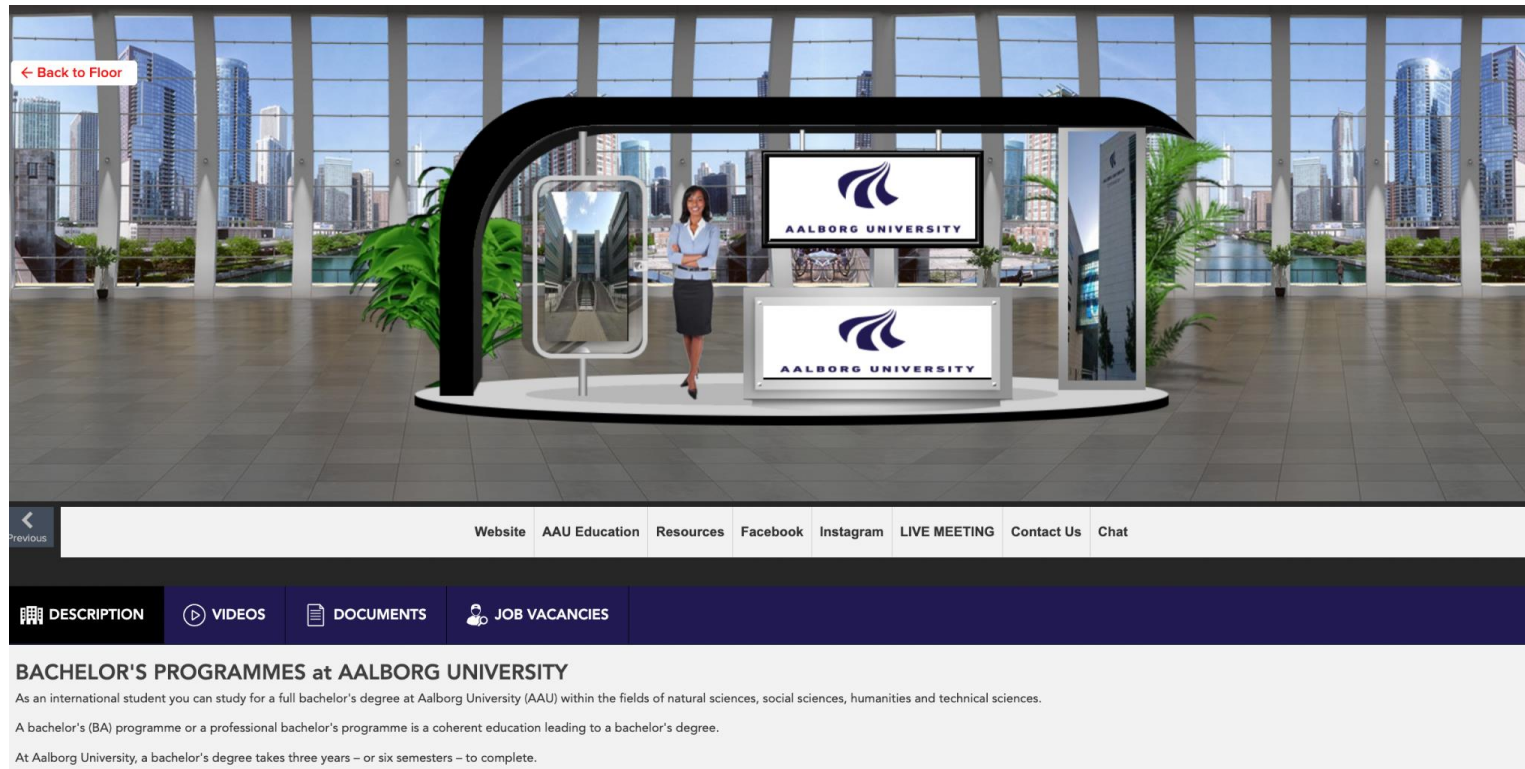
← Back to Floor

AALBORG UNIVERSITY

AALBORG UNIVERSITY

Previous

Website AAU Education Resources Facebook Instagram LIVE MEETING Contact Us Chat

DESCRIPTION VIDEOS DOCUMENTS JOB VACANCIES

BACHELOR'S PROGRAMMES at AALBORG UNIVERSITY

As an international student you can study for a full bachelor's degree at Aalborg University (AAU) within the fields of natural sciences, social sciences, humanities and technical sciences.

A bachelor's (BA) programme or a professional bachelor's programme is a coherent education leading to a bachelor's degree.

At Aalborg University, a bachelor's degree takes three years – or six semesters – to complete.